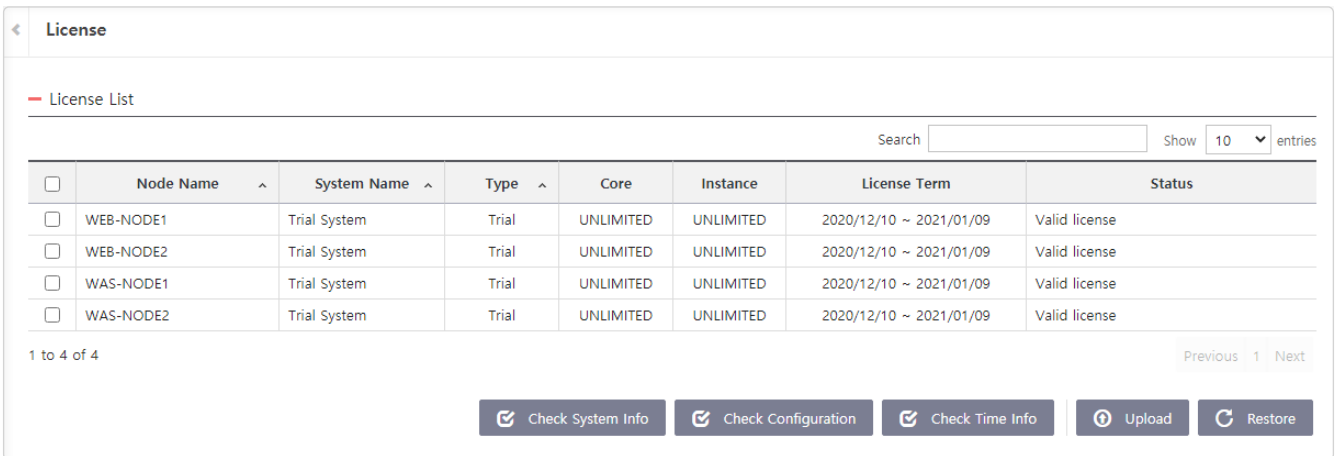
License

License List

Search

Show 10 entries

| | Node Name | System Name | Type | Core | Instance | License Term | Status |
|---|---|---|---|---|---|---|---|
| | WEB-NODE1 | Trial System | Trial | UNLIMITED | UNLIMITED | 2020/12/10 ~ 2021/01/09 | Valid license |
| | WEB-NODE2 | Trial System | Trial | UNLIMITED | UNLIMITED | 2020/12/10 ~ 2021/01/09 | Valid license |
| | WAS-NODE1 | Trial System | Trial | UNLIMITED | UNLIMITED | 2020/12/10 ~ 2021/01/09 | Valid license |
| | WAS-NODE2 | Trial System | Trial | UNLIMITED | UNLIMITED | 2020/12/10 ~ 2021/01/09 | Valid license |

1 to 4 of 4

Previous 1 Next

Check System Info | Check Configuration | Check Time Info | Upload | Restore